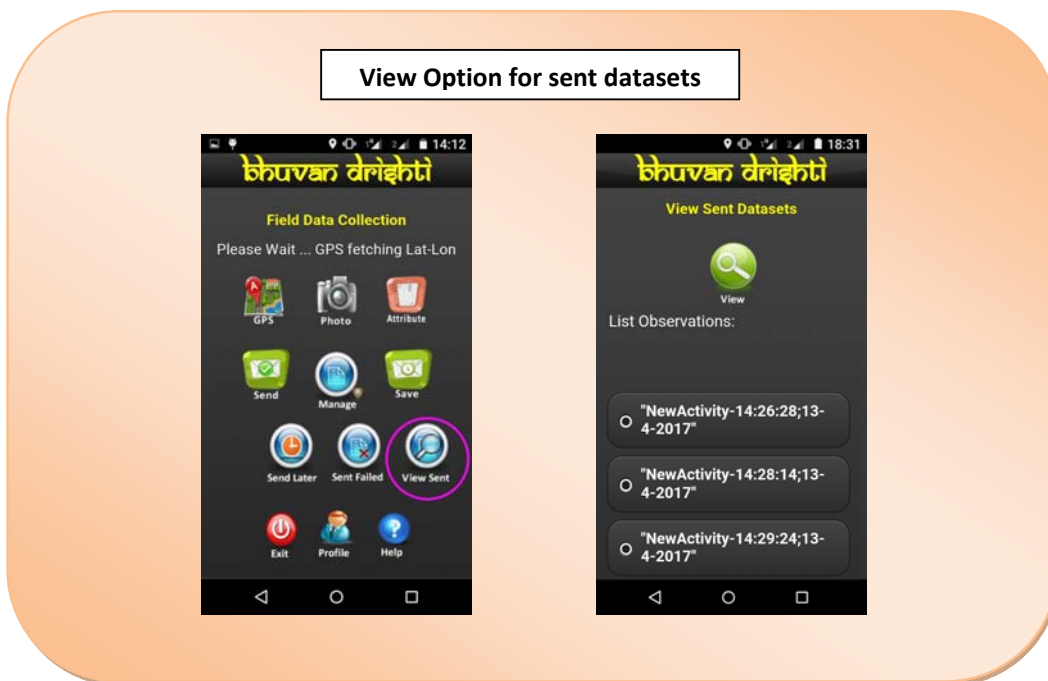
View Option for sent datasets

14:12

bhuvan drishti

Field Data Collection

Please Wait ... GPS fetching Lat-Lon

GPS

Photo

Attribute

Send

Manage

Save

Send Later

Sent Failed

View Sent

Exit

Profile

Help

18:31

bhuvan drishti

View Sent Datasets

View

List Observations:

"NewActivity-14:26:28;13-4-2017"

"NewActivity-14:28:14;13-4-2017"

"NewActivity-14:29:24;13-4-2017"